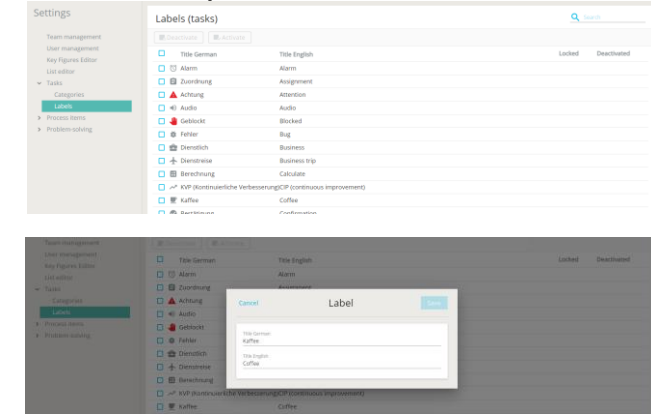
Settings

Team management
User management
Key Figures Editor
List editor
Tasks
Categories
Labels
Process items
Problem-solving

Labels (tasks)

Search

Deactivate Activate

| | Title German | Title English | Locked | Deactivated |
|---|---|---|---|---|
| | Alarm | Alarm | | |
| | Zuordnung | Assignment | | |
| | Achtung | Attention | | |
| | Audio | Audio | | |
| | Geblockt | Blocked | | |
| | Fehler | Bug | | |
| | Dienstlich | Business | | |
| | Dienstreise | Business trip | | |
| | Berechnung | Calculate | | |
| | KVP (Kontinuierliche Verbesserung)CIP (continuous improvement) | | | |
| | Kaffee | Coffee | | |
| | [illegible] | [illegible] | | |

Team management
User management
Key Figures Editor
List editor
Tasks
Categories
Labels
Process items
Problem-solving

Deactivate Activate

| | Title German | Title English | Locked | Deactivated |
|---|---|---|---|---|
| | Alarm | Alarm | | |
| | Zuordnung | Assignment | | |
| | Achtung | | | |
| | Audio | | | |
| | Geblockt | | | |
| | Fehler | | | |
| | Dienstlich | | | |
| | Dienstreise | | | |
| | Berechnung | | | |
| | KVP (Kontinuierliche Verbesserung)CIP (continuous improvement) | | | |
| | Kaffee | Coffee | | |

Cancel
Label
Save

Title German
Kaffee

Title English
Coffee